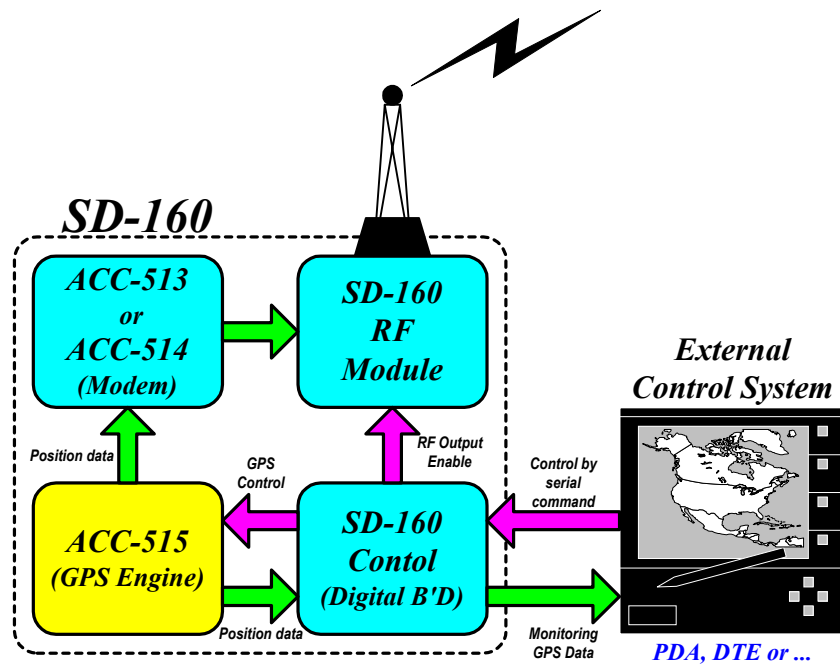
SD-160

ACC-513
or
ACC-514
(Modem)

SD-160
RF
Module

External
Control System

Position data

GPS
Control

RF Output
Enable

Control by
serial
command

ACC-515
(GPS Engine)

SD-160
Contol
(Digital B'D)

Position data

Monitoring
GPS Data

PDA, DTE or ...